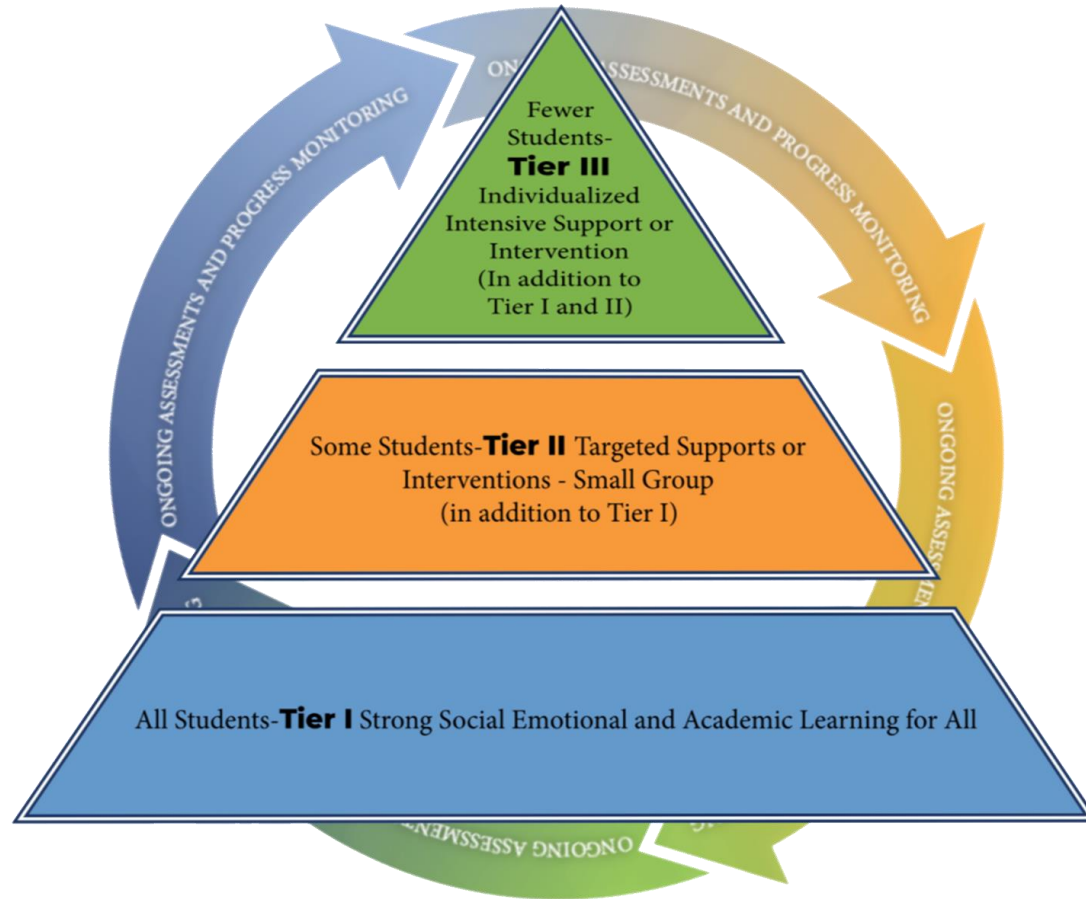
ONGOING ASSESSMENTS AND PROGRESS MONITORING

ON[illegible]SSESSMENTS AND PROGRESS MONITORING

ONGOING ASSESSME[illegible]

ONGOING ASSESSMEN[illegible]

Fewer Students-
Tier III
Individualized Intensive Support or Intervention (In addition to Tier I and II)

Some Students-Tier II Targeted Supports or Interventions - Small Group (in addition to Tier I)

All Students-Tier I Strong Social Emotional and Academic Learning for All